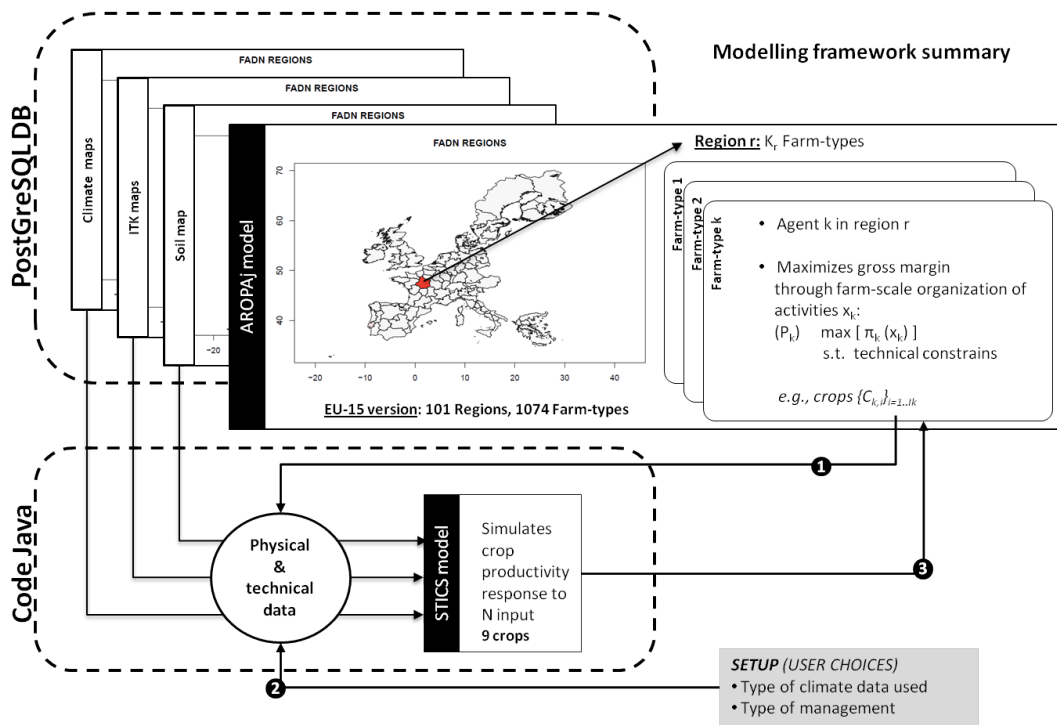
Modelling framework summary

PostGreSQL DB

FADN REGIONS

FADN REGIONS

FADN REGIONS

Climate maps

ITK maps

Soil map

-20

AROPAj model

FADN REGIONS

70

60

50

40

-20 -10 0 10 20 30 40

EU-15 version: 101 Regions, 1074 Farm-types

Region r: $K_r$ Farm-types

Farm-type 1

Farm-type 2

Farm-type k

• Agent k in region r

• Maximizes gross margin through farm-scale organization of activities $x_k$:
$(P_k)$ max [ $\pi_k$ ($x_k$) ]
s.t. technical constrains

e.g., crops $\{C_{k,i}\}_{i=1..Ik}$

1

Code Java

Physical & technical data

STICS model

Simulates crop productivity response to N input
9 crops

3

2

SETUP (USER CHOICES)
• Type of climate data used
• Type of management